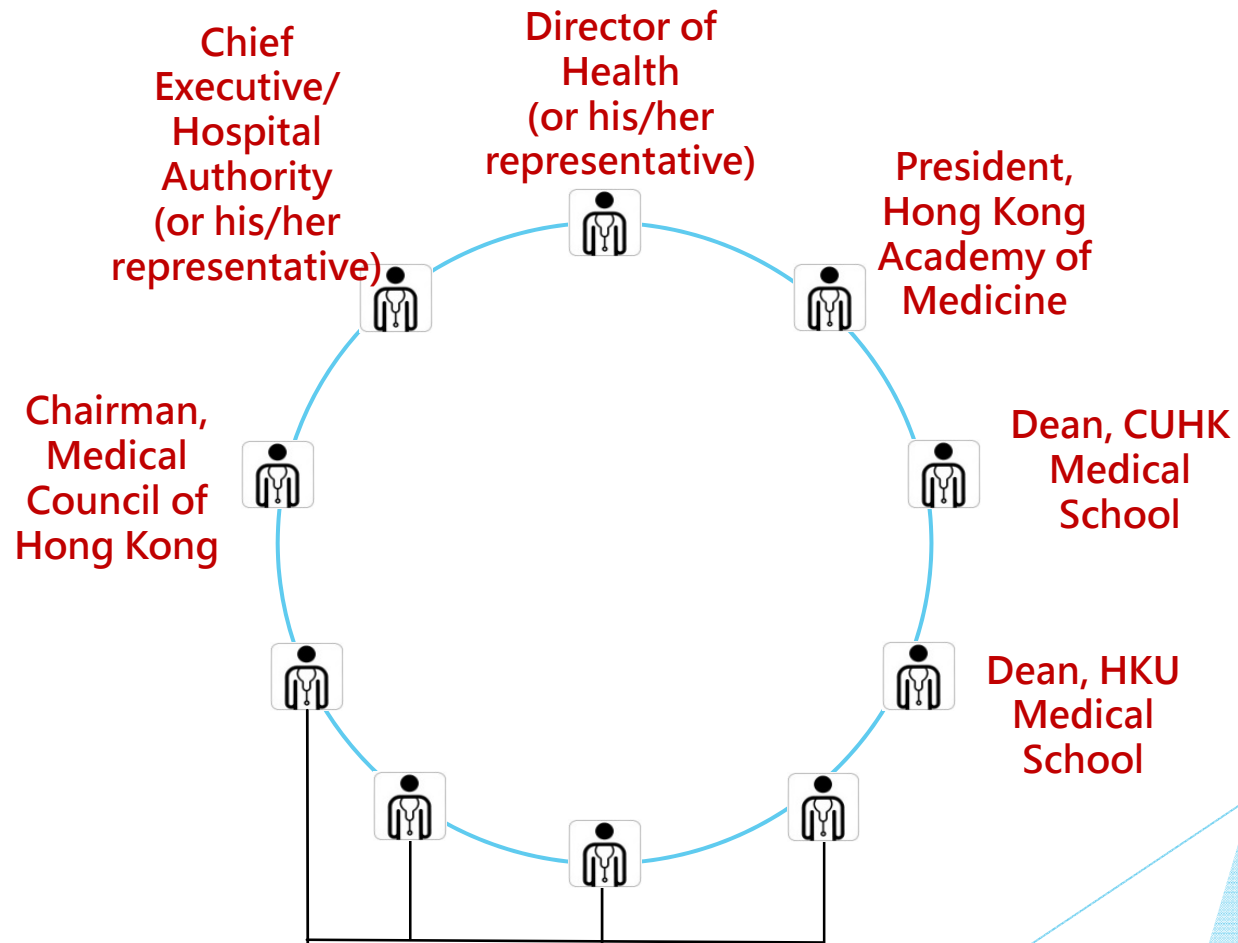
Director of Health (or his/her representative)

Chief Executive/ Hospital Authority (or his/her representative)

President, Hong Kong Academy of Medicine

Chairman, Medical Council of Hong Kong

Dean, CUHK Medical School

Dean, HKU Medical School